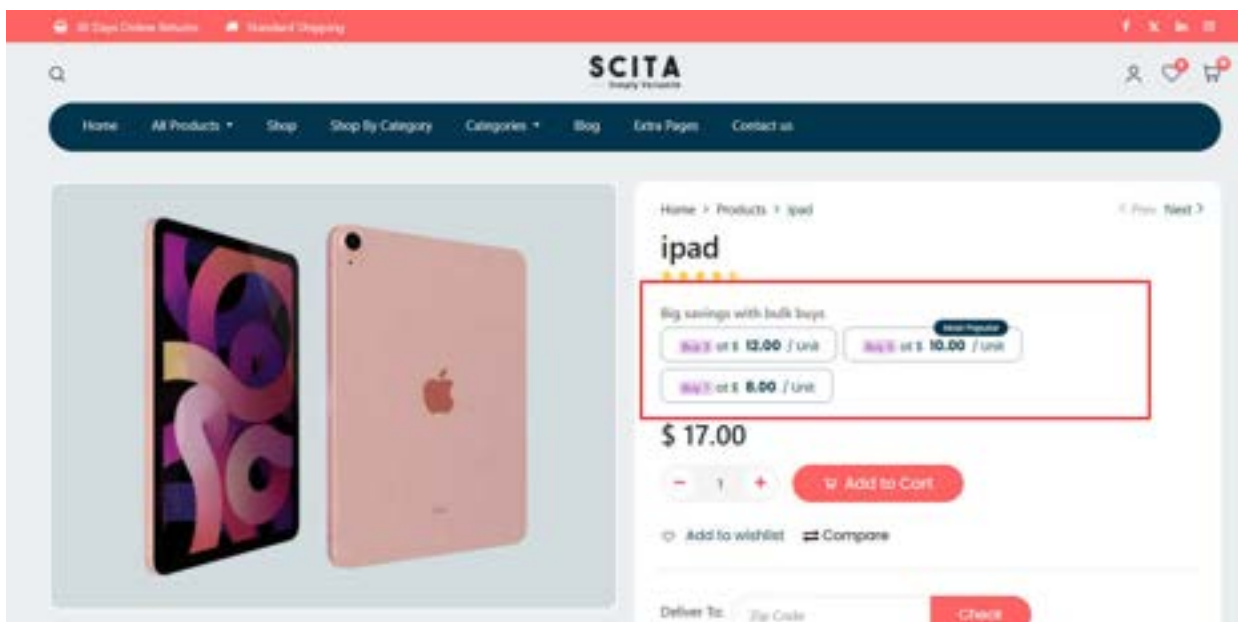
30 Days Online Refunds   Standard Shipping

SCITA
Simply Versatile

Home   All Products ▾   Shop   Shop By Category   Categories ▾   Blog   Extra Pages   Contact us

Home > Products > ipad

< Prev   Next >

ipad

Big savings with bulk buys

Buy 3 at $ 12.00 / Unit

Most Popular
Buy 5 at $ 10.00 / Unit

Buy 7 at $ 8.00 / Unit

$ 17.00

− 1 +

Add to Cart

Add to wishlist   Compare

Deliver To:   Zip Code   Check